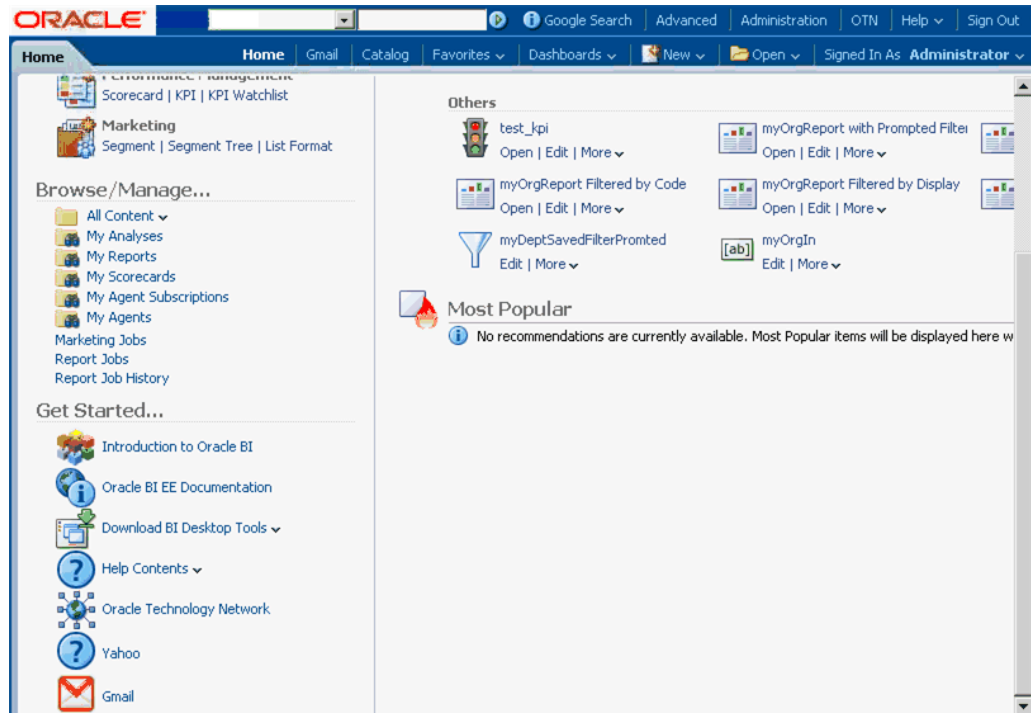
ORACLE

Google Search | Advanced | Administration | OTN | Help | Sign Out

Home

Home | Gmail | Catalog | Favorites | Dashboards | New | Open | Signed In As Administrator

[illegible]
Scorecard | KPI | KPI Watchlist

Marketing
Segment | Segment Tree | List Format

Browse/Manage...
All Content
My Analyses
My Reports
My Scorecards
My Agent Subscriptions
My Agents
Marketing Jobs
Report Jobs
Report Job History

Get Started...
Introduction to Oracle BI
Oracle BI EE Documentation
Download BI Desktop Tools
Help Contents
Oracle Technology Network
Yahoo
Gmail

Others
test_kpi
Open | Edit | More
myOrgReport with Prompted Filte
Open | Edit | More
myOrgReport Filtered by Code
Open | Edit | More
myOrgReport Filtered by Display
Open | Edit | More
myDeptSavedFilterPromted
Edit | More
[ab] myOrgIn
Edit | More

Most Popular
No recommendations are currently available. Most Popular items will be displayed here w